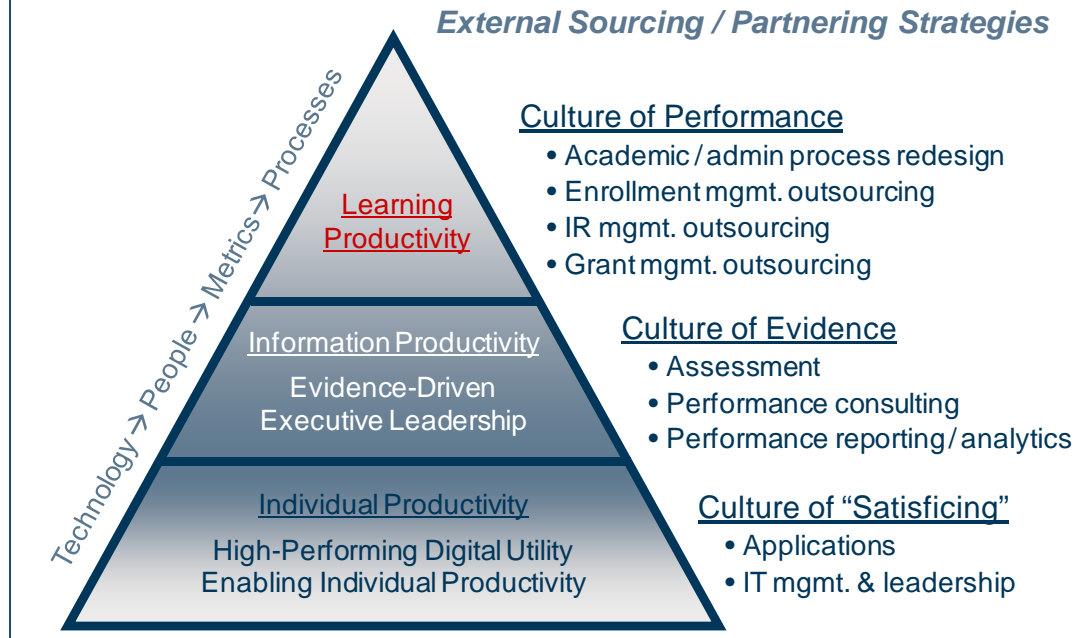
External Sourcing / Partnering Strategies

Technology → People → Metrics → Processes

Learning Productivity

Information Productivity

Evidence-Driven Executive Leadership

Individual Productivity

High-Performing Digital Utility Enabling Individual Productivity

Culture of Performance
• Academic / admin process redesign
• Enrollment mgmt. outsourcing
• IR mgmt. outsourcing
• Grant mgmt. outsourcing

Culture of Evidence
• Assessment
• Performance consulting
• Performance reporting / analytics

Culture of “Satisficing”
• Applications
• IT mgmt. & leadership